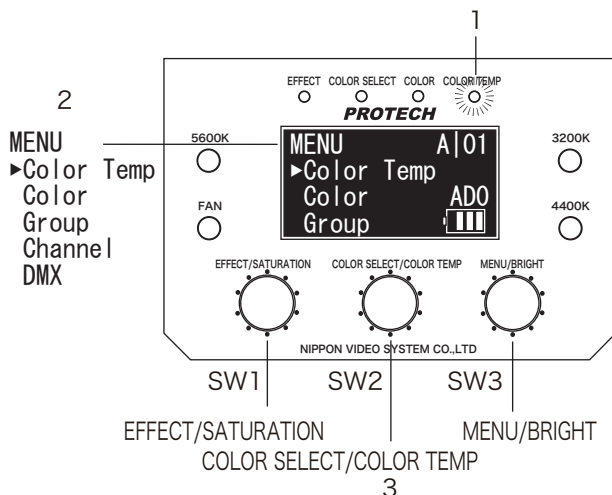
1

2

MENU
►Color Temp
Color
Group
Channel
DMX

EFFECT COLOR SELECT COLOR COLOR TEMP

PROTECH

5600K

3200K

MENU A|01
►Color Temp
Color AD0
Group

FAN

4400K

EFFECT/SATURATION COLOR SELECT/COLOR TEMP MENU/BRIGHT

NIPPON VIDEO SYSTEM CO.,LTD

SW1 SW2 SW3

EFFECT/SATURATION

MENU/BRIGHT

COLOR SELECT/COLOR TEMP

3